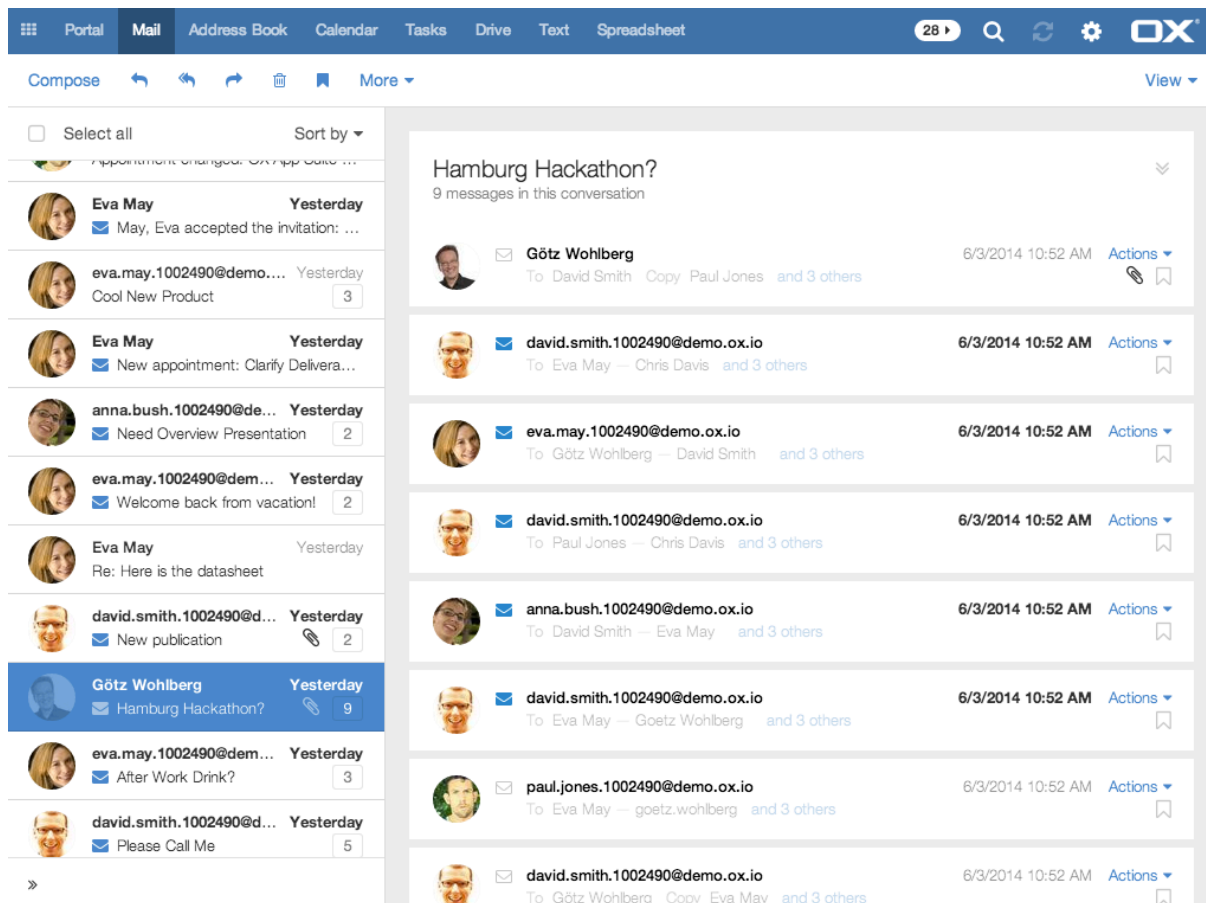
Portal Mail Address Book Calendar Tasks Drive Text Spreadsheet 28 OX

Compose More View

Select all Sort by

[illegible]

Eva May Yesterday
May, Eva accepted the invitation: ...

eva.may.1002490@demo.... Yesterday
Cool New Product 3

Eva May Yesterday
New appointment: Clarify Delivera...

anna.bush.1002490@de... Yesterday
Need Overview Presentation 2

eva.may.1002490@dem... Yesterday
Welcome back from vacation! 2

Eva May Yesterday
Re: Here is the datasheet

david.smith.1002490@d... Yesterday
New publication 2

Götz Wohlberg Yesterday
Hamburg Hackathon? 9

eva.may.1002490@dem... Yesterday
After Work Drink? 3

david.smith.1002490@d... Yesterday
Please Call Me 5

»

Hamburg Hackathon?
9 messages in this conversation

Götz Wohlberg 6/3/2014 10:52 AM Actions
To David Smith Copy Paul Jones and 3 others

david.smith.1002490@demo.ox.io 6/3/2014 10:52 AM Actions
To Eva May — Chris Davis and 3 others

eva.may.1002490@demo.ox.io 6/3/2014 10:52 AM Actions
To Götz Wohlberg — David Smith and 3 others

david.smith.1002490@demo.ox.io 6/3/2014 10:52 AM Actions
To Paul Jones — Chris Davis and 3 others

anna.bush.1002490@demo.ox.io 6/3/2014 10:52 AM Actions
To David Smith — Eva May and 3 others

david.smith.1002490@demo.ox.io 6/3/2014 10:52 AM Actions
To Eva May — Goetz Wohlberg and 3 others

paul.jones.1002490@demo.ox.io 6/3/2014 10:52 AM Actions
To Eva May — goetz.wohlberg and 3 others

david.smith.1002490@demo.ox.io 6/3/2014 10:52 AM Actions
To Götz Wohlberg Copy Eva May and 3 others